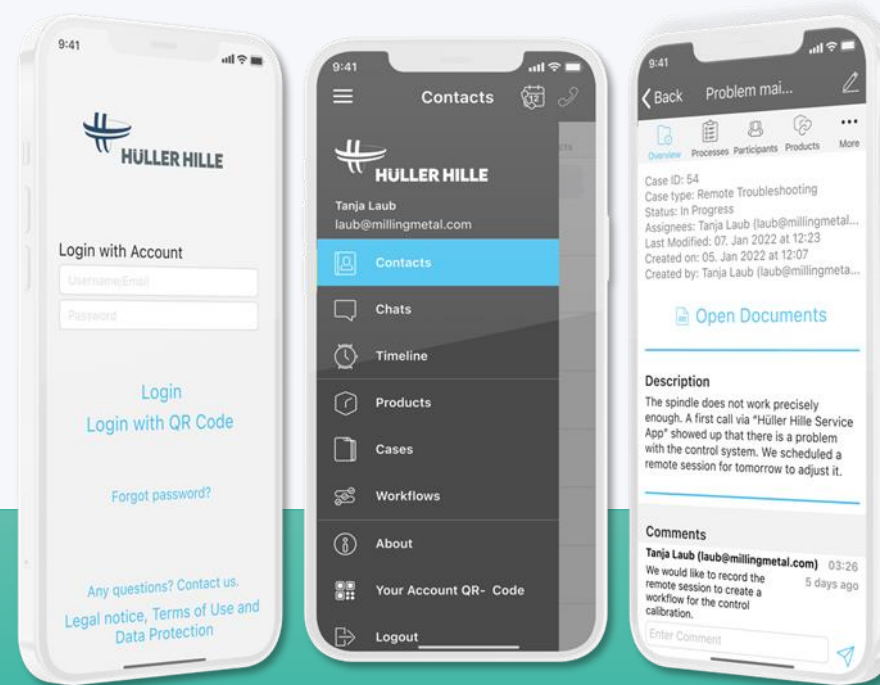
9:41

HÜLLER HILLE

Login with Account

Username/Email

Password

Login

Login with QR Code

Forgot password?

Any questions? Contact us.

Legal notice, Terms of Use and Data Protection

9:41

Contacts

HÜLLER HILLE

Tanja Laub

laub@millingmetal.com

Contacts

Chats

Timeline

Products

Cases

Workflows

About

Your Account QR- Code

Logout

9:41

Back

Problem mai...

Overview

Processes

Participants

Products

More

Case ID: 54

Case type: Remote Troubleshooting

Status: In Progress

Assignees: Tanja Laub (laub@millingmetal...

Last Modified: 07. Jan 2022 at 12:23

Created on: 05. Jan 2022 at 12:07

Created by: Tanja Laub (laub@millingmeta...

Open Documents

Description

The spindle does not work precisely enough. A first call via "Hüller Hille Service App" showed up that there is a problem with the control system. We scheduled a remote session for tomorrow to adjust it.

Comments

Tanja Laub (laub@millingmetal.com) 03:26

5 days ago

We would like to record the remote session to create a workflow for the control calibration.

Enter Comment